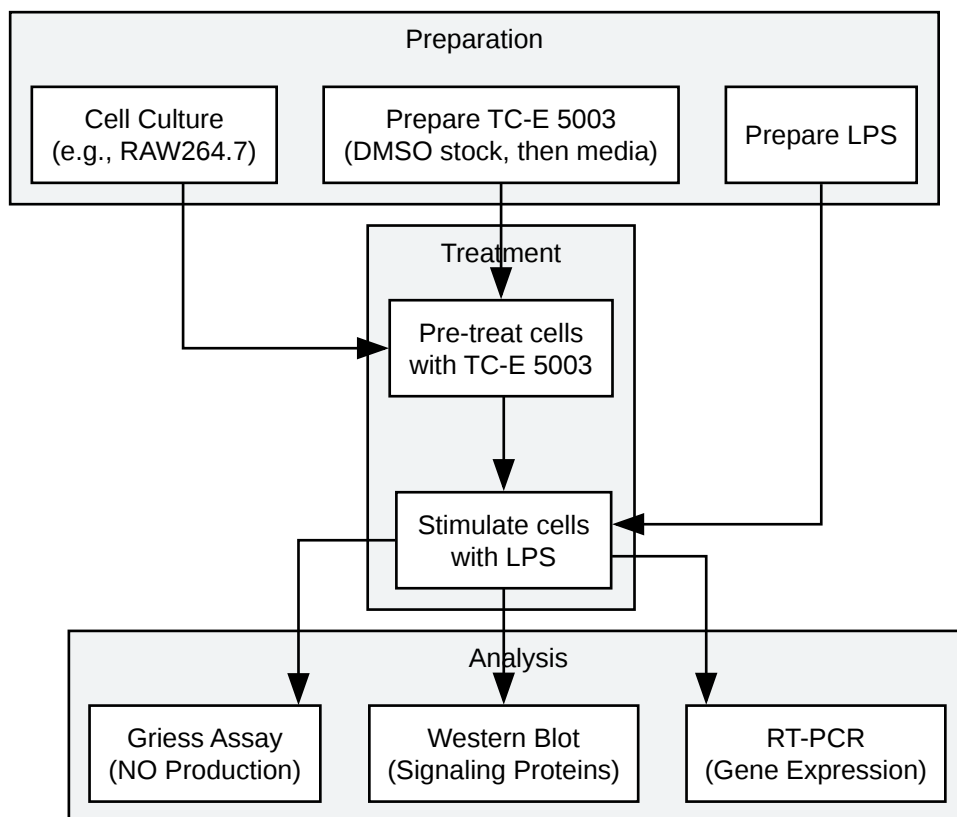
Preparation

Cell Culture
(e.g., RAW264.7)

Prepare TC-E 5003
(DMSO stock, then media)

Prepare LPS

Treatment

Pre-treat cells
with TC-E 5003

Stimulate cells
with LPS

Analysis

Griess Assay
(NO Production)

Western Blot
(Signaling Proteins)

RT-PCR
(Gene Expression)